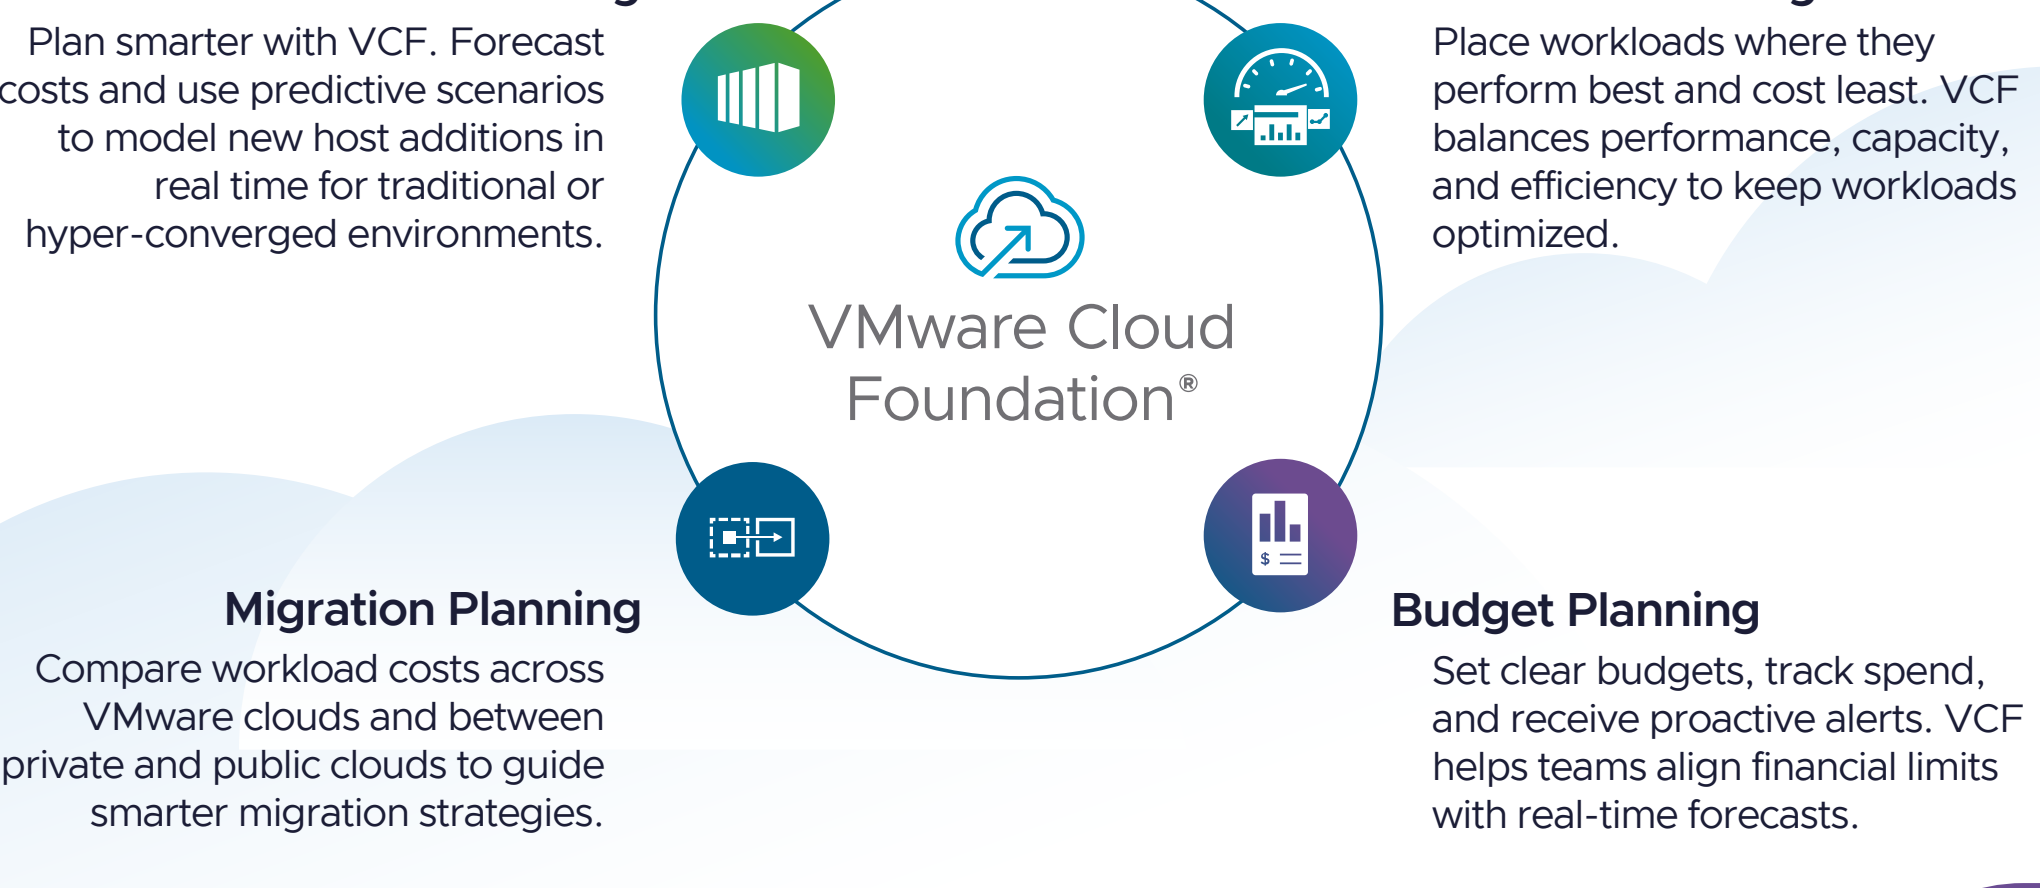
Plan smarter with VCF. Forecast costs and use predictive scenarios to model new host additions in real time for traditional or hyper-converged environments.

Place workloads where they perform best and cost least. VCF balances performance, capacity, and efficiency to keep workloads optimized.

VMware Cloud Foundation®

$

Migration Planning

Compare workload costs across VMware clouds and between private and public clouds to guide smarter migration strategies.

Budget Planning

Set clear budgets, track spend, and receive proactive alerts. VCF helps teams align financial limits with real-time forecasts.